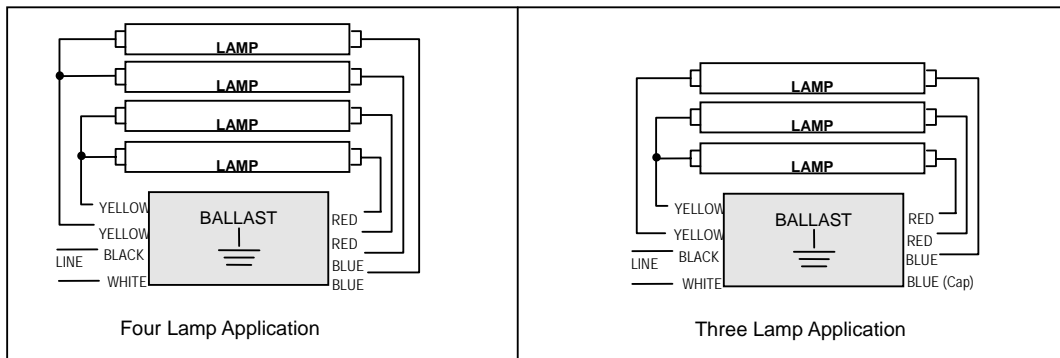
LAMP
LAMP
LAMP
LAMP
YELLOW
YELLOW
LINE
BLACK
WHITE
BALLAST
RED
RED
BLUE
BLUE
Four Lamp Application

LAMP
LAMP
LAMP
YELLOW
YELLOW
LINE
BLACK
WHITE
BALLAST
RED
RED
BLUE
BLUE (Cap)
Three Lamp Application